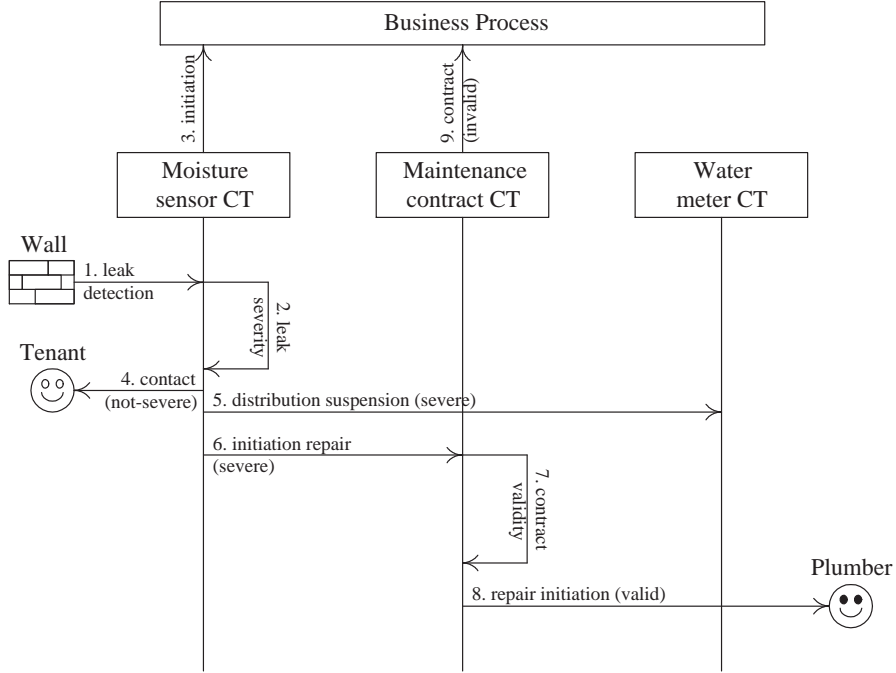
Business Process

3. initiation

9. contract (invalid)

Moisture sensor CT

Maintenance contract CT

Water meter CT

Wall

1. leak detection

2. leak severity

Tenant

4. contact (not-severe)

5. distribution suspension (severe)

6. initiation repair (severe)

7. contract validity

Plumber

8. repair initiation (valid)